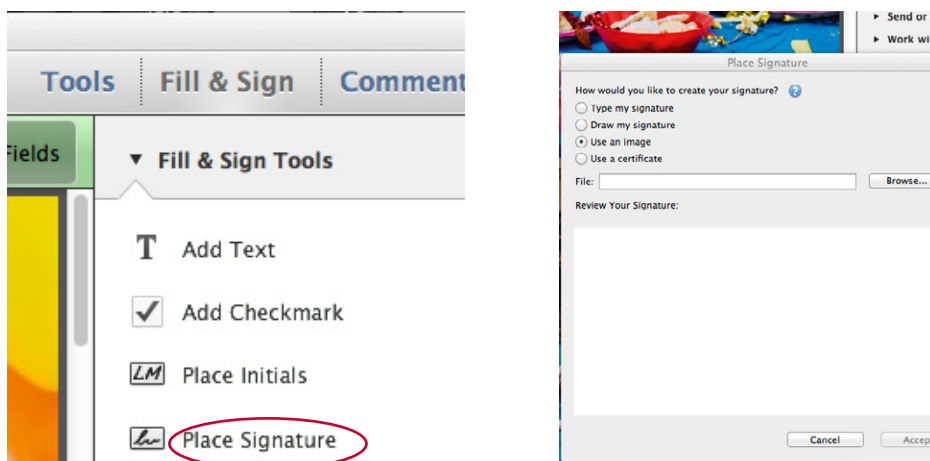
Tools | Fill & Sign | Comment

Fields

▼ Fill & Sign Tools

T Add Text

Add Checkmark

LM Place Initials

Place Signature

► Send or

► Work wi

Place Signature

How would you like to create your signature?

Type my signature

Draw my signature

Use an image

Use a certificate

File:

Browse...

Review Your Signature:

Cancel

Accep